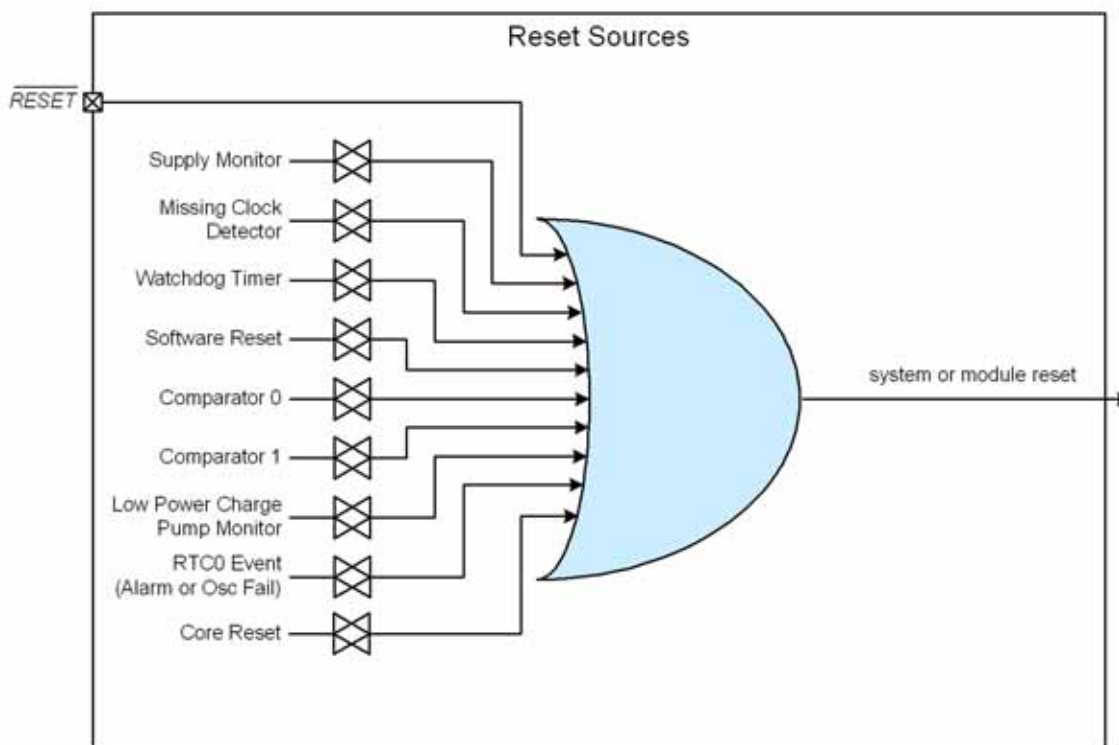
Reset Sources

$\overline{RESET}$

Supply Monitor

Missing Clock Detector

Watchdog Timer

Software Reset

Comparator 0

Comparator 1

Low Power Charge Pump Monitor

RTC0 Event (Alarm or Osc Fail)

Core Reset

system or module reset